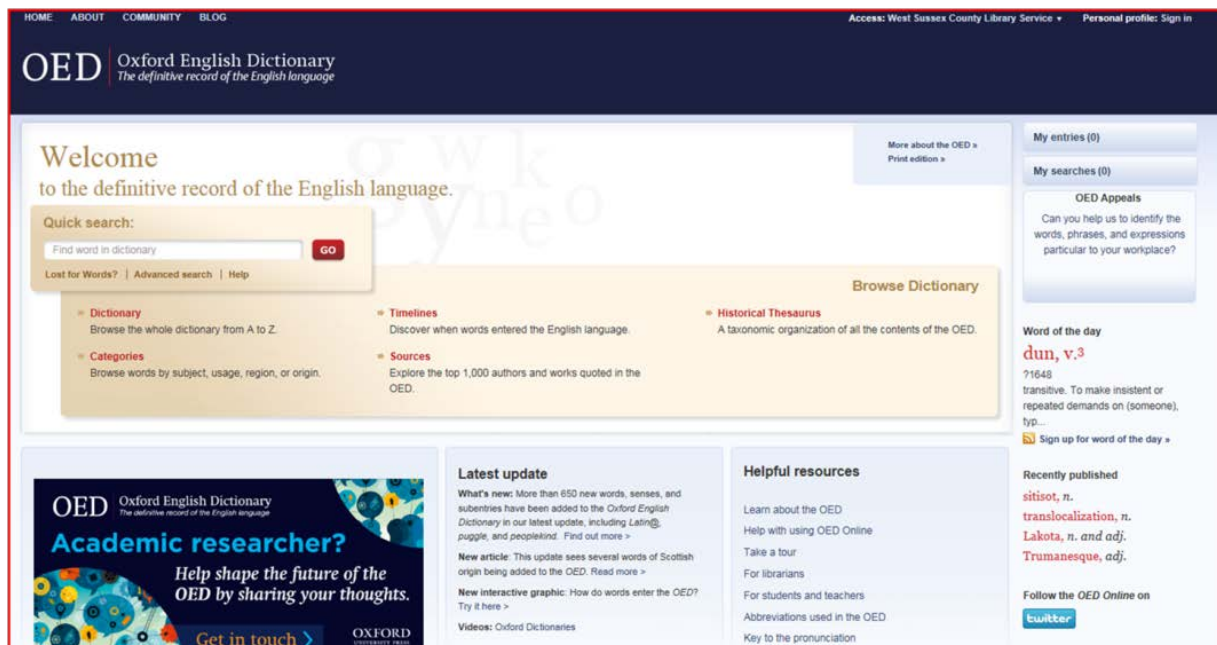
HOME ABOUT COMMUNITY BLOG

Access: West Sussex County Library Service ▾ Personal profile: Sign in

OED Oxford English Dictionary
The definitive record of the English language

Welcome
to the definitive record of the English language.

More about the OED »
Print edition »

Quick search:

Find word in dictionary GO

Lost for Words? | Advanced search | Help

Browse Dictionary

Dictionary
Browse the whole dictionary from A to Z.

Timelines
Discover when words entered the English language.

Historical Thesaurus
A taxonomic organization of all the contents of the OED.

Categories
Browse words by subject, usage, region, or origin.

Sources
Explore the top 1,000 authors and works quoted in the OED.

My entries (0)

My searches (0)

OED Appeals
Can you help us to identify the words, phrases, and expressions particular to your workplace?

Word of the day
dun, v.$^3$
?1648
transitive. To make insistent or repeated demands on (someone), typ...
Sign up for word of the day »

OED Oxford English Dictionary
The definitive record of the English language
Academic researcher?
Help shape the future of the OED by sharing your thoughts.
Get in touch
OXFORD

Latest update
What's new: More than 650 new words, senses, and subentries have been added to the Oxford English Dictionary in our latest update, including Latin@, puggle, and peoplekind. Find out more >
New article: This update sees several words of Scottish origin being added to the OED. Read more >
New interactive graphic: How do words enter the OED? Try it here >
Videos: Oxford Dictionaries

Helpful resources
Learn about the OED
Help with using OED Online
Take a tour
For librarians
For students and teachers
Abbreviations used in the OED
Key to the pronunciation

Recently published
sitisot, n.
translocalization, n.
Lakota, n. and adj.
Trumanesque, adj.

Follow the OED Online on
twitter